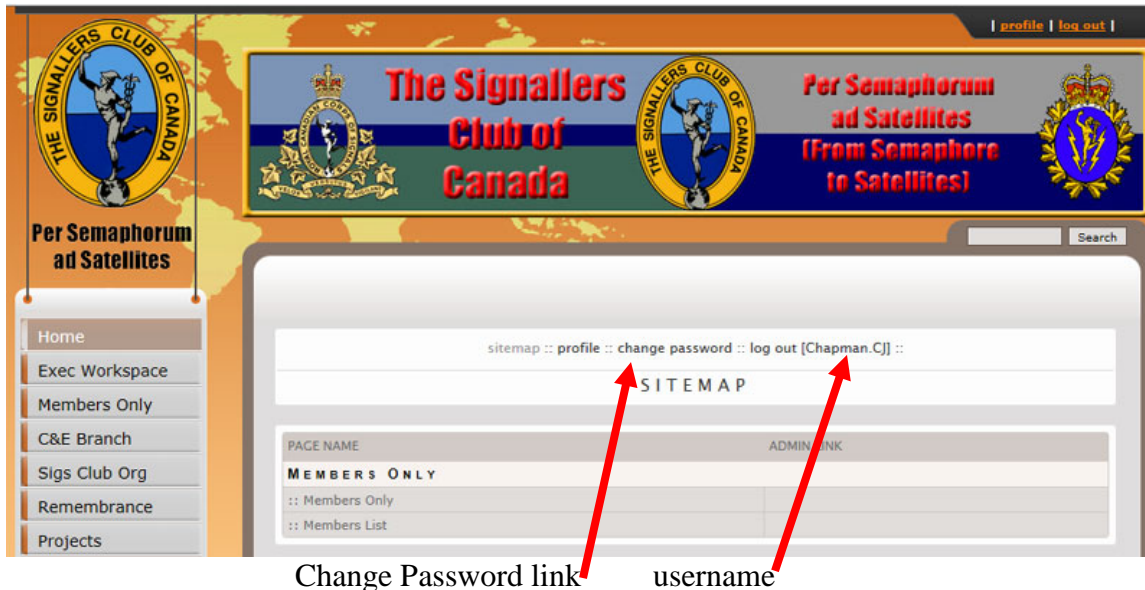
| profile | log out |

THE SIGNALLERS CLUB OF CANADA

Per Semaphorum ad Satellites

CANADIAN CORPS OF SIGNALS

VELOX VERSUTUS VIGILANS

The Signallers Club of Canada

THE SIGNALLERS CLUB OF CANADA

Per Semaphorum ad Satellites [From Semaphore to Satellites]

Search

Home
Exec Workspace
Members Only
C&E Branch
Sigs Club Org
Remembrance
Projects

sitemap :: profile :: change password :: log out [Chapman.CJ] ::

SITEMAP

| PAGE NAME | ADMIN LINK |
|---|---|
| MEMBERS ONLY | |
| :: Members Only | |
| :: Members List | |

Change Password link username